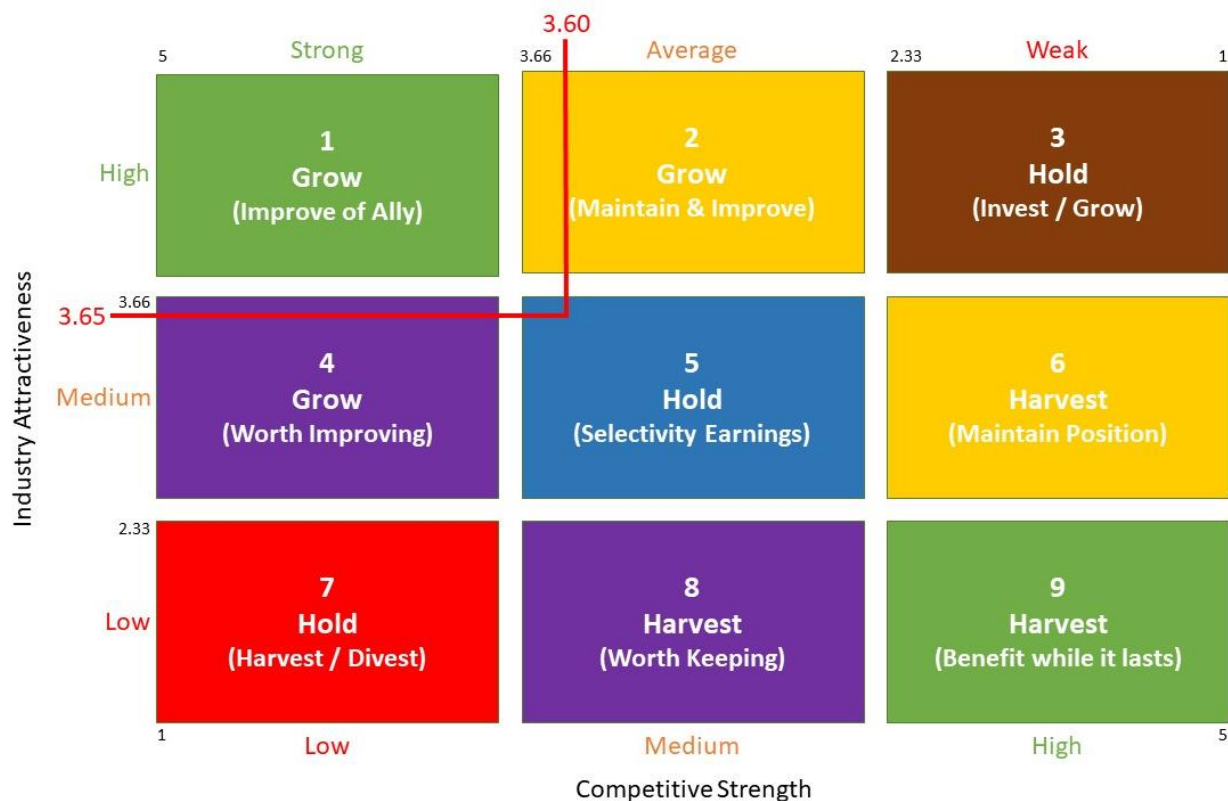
3.60

5 Strong 3.66 Average 2.33 Weak 1

High

1
Grow
(Improve of Ally)

2
Grow
(Maintain & Improve)

3
Hold
(Invest / Grow)

3.66
3.65

Medium

4
Grow
(Worth Improving)

5
Hold
(Selectivity Earnings)

6
Harvest
(Maintain Position)

2.33

Low

7
Hold
(Harvest / Divest)

8
Harvest
(Worth Keeping)

9
Harvest
(Benefit while it lasts)

1 Low Medium High 5

Industry Attractiveness

Competitive Strength